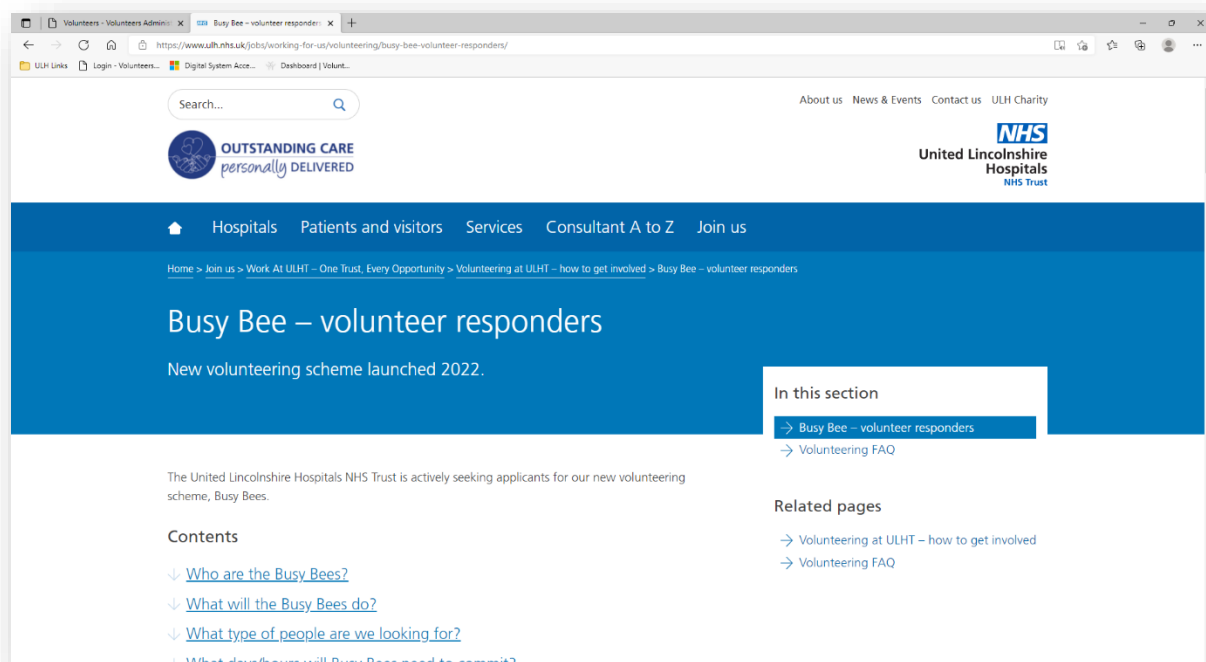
Volunteers - Volunteers Adminis ×
Busy Bee – volunteer responders ×
+

https://www.ulh.nhs.uk/jobs/working-for-us/volunteering/busy-bee-volunteer-responders/

ULH Links
Login - Volunteers...
Digital System Acce...
Dashboard | Volunt...

Search...

About us News & Events Contact us ULH Charity

OUTSTANDING CARE personally DELIVERED

NHS
United Lincolnshire Hospitals
NHS Trust

Hospitals Patients and visitors Services Consultant A to Z Join us

Home > Join us > Work At ULHT – One Trust, Every Opportunity > Volunteering at ULHT – how to get involved > Busy Bee – volunteer responders

Busy Bee – volunteer responders

New volunteering scheme launched 2022.

In this section

Busy Bee – volunteer responders
Volunteering FAQ

The United Lincolnshire Hospitals NHS Trust is actively seeking applicants for our new volunteering scheme, Busy Bees.

Related pages

Volunteering at ULHT – how to get involved
Volunteering FAQ

Contents

Who are the Busy Bees?
What will the Busy Bees do?
What type of people are we looking for?
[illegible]